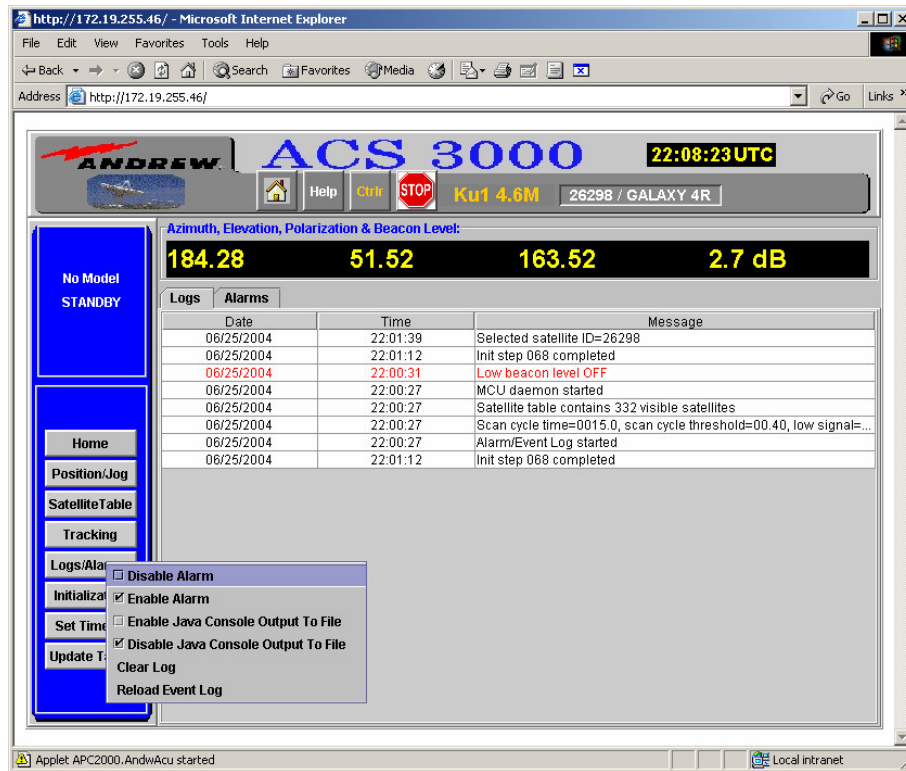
http://172.19.255.46/ - Microsoft Internet Explorer

File Edit View Favorites Tools Help

Back Search Favorites Media

Address http://172.19.255.46/ Go Links

ANDREW ACS 3000 22:08:23UTC

Help Ctrlr STOP Ku1 4.6M 26298 / GALAXY 4R

No Model
STANDBY

Azimuth, Elevation, Polarization & Beacon Level:

184.28 51.52 163.52 2.7 dB

Logs Alarms

| Date | Time | Message |
|---|---|---|
| 06/25/2004 | 22:01:39 | Selected satellite ID=26298 |
| 06/25/2004 | 22:01:12 | Init step 068 completed |
| 06/25/2004 | 22:00:31 | Low beacon level OFF |
| 06/25/2004 | 22:00:27 | MCU daemon started |
| 06/25/2004 | 22:00:27 | Satellite table contains 332 visible satellites |
| 06/25/2004 | 22:00:27 | Scan cycle time=0015.0, scan cycle threshold=00.40, low signal=... |
| 06/25/2004 | 22:00:27 | Alarm/Event Log started |
| 06/25/2004 | 22:01:12 | Init step 068 completed |

Home
Position/Jog
SatelliteTable
Tracking
Logs/Ala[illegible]
Initializ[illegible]
Set Time
Update T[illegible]

Disable Alarm
Enable Alarm
Enable Java Console Output To File
Disable Java Console Output To File
Clear Log
Reload Event Log

Applet APC2000.AndwAcu started Local intranet